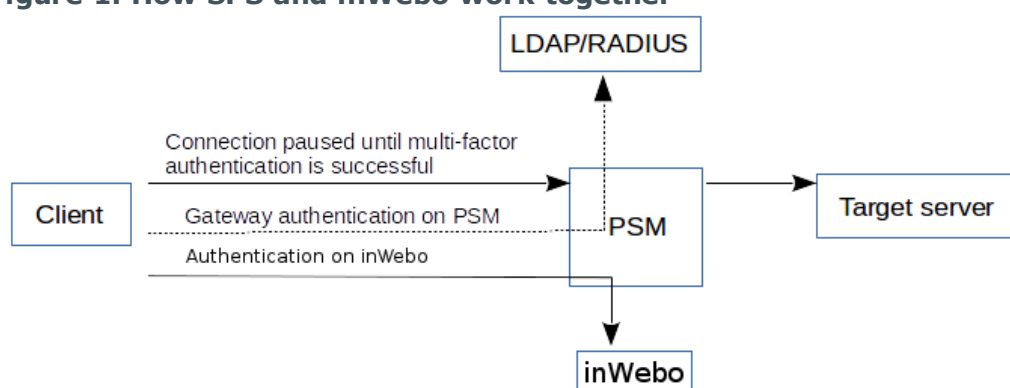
igure 1. How SPS and inWebo work together

LDAP/RADIUS

Connection paused until multi-factor authentication is successful

Client

Gateway authentication on PSM

PSM

Target server

Authentication on inWebo

inWebo